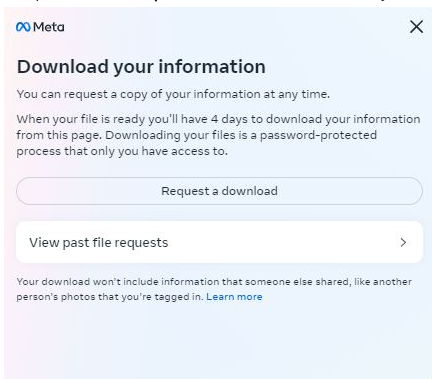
Meta

Download your information

You can request a copy of your information at any time.

When your file is ready you'll have 4 days to download your information from this page. Downloading your files is a password-protected process that only you have access to.

Request a download

View past file requests

Your download won't include information that someone else shared, like another person's photos that you're tagged in. Learn more